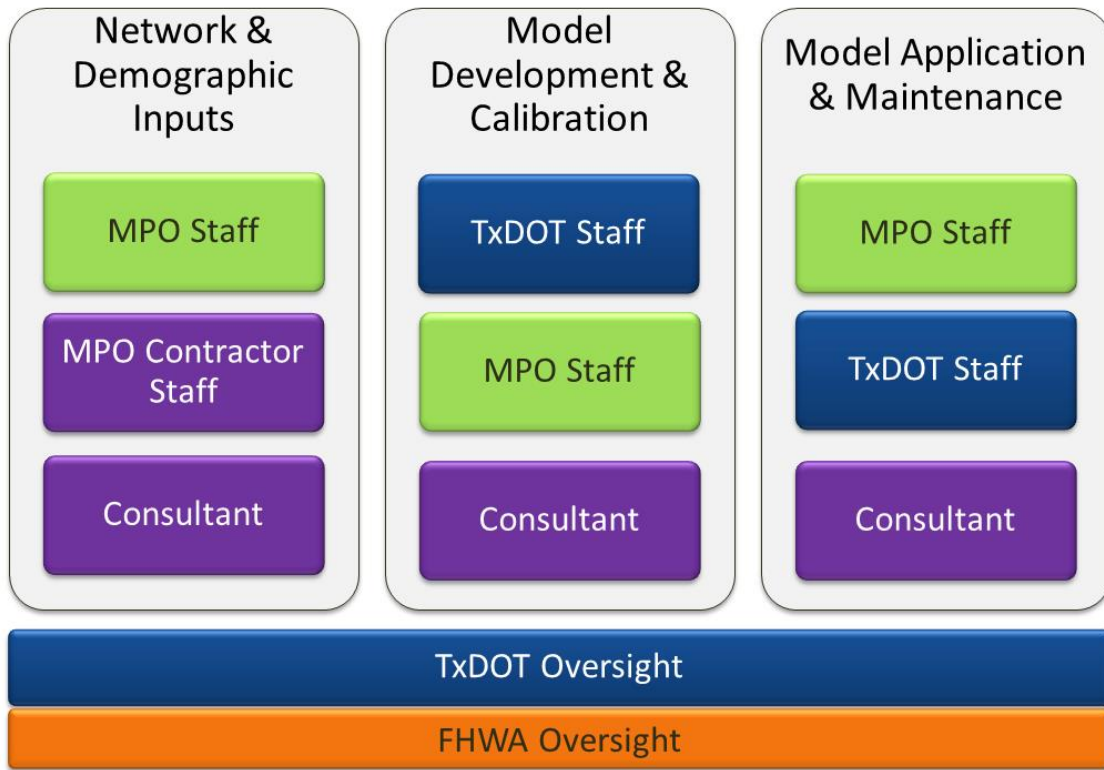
Network & Demographic Inputs

MPO Staff

MPO Contractor Staff

Consultant

Model Development & Calibration

TxDOT Staff

MPO Staff

Consultant

Model Application & Maintenance

MPO Staff

TxDOT Staff

Consultant

TxDOT Oversight

FHWA Oversight